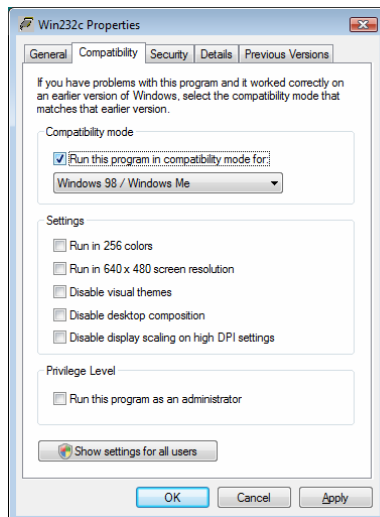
Win232c Properties

General | Compatibility | Security | Details | Previous Versions

If you have problems with this program and it worked correctly on an earlier version of Windows, select the compatibility mode that matches that earlier version.

Compatibility mode

Run this program in compatibility mode for:

Windows 98 / Windows Me

Settings

Run in 256 colors

Run in 640 x 480 screen resolution

Disable visual themes

Disable desktop composition

Disable display scaling on high DPI settings

Privilege Level

Run this program as an administrator

Show settings for all users

OK | Cancel | Apply